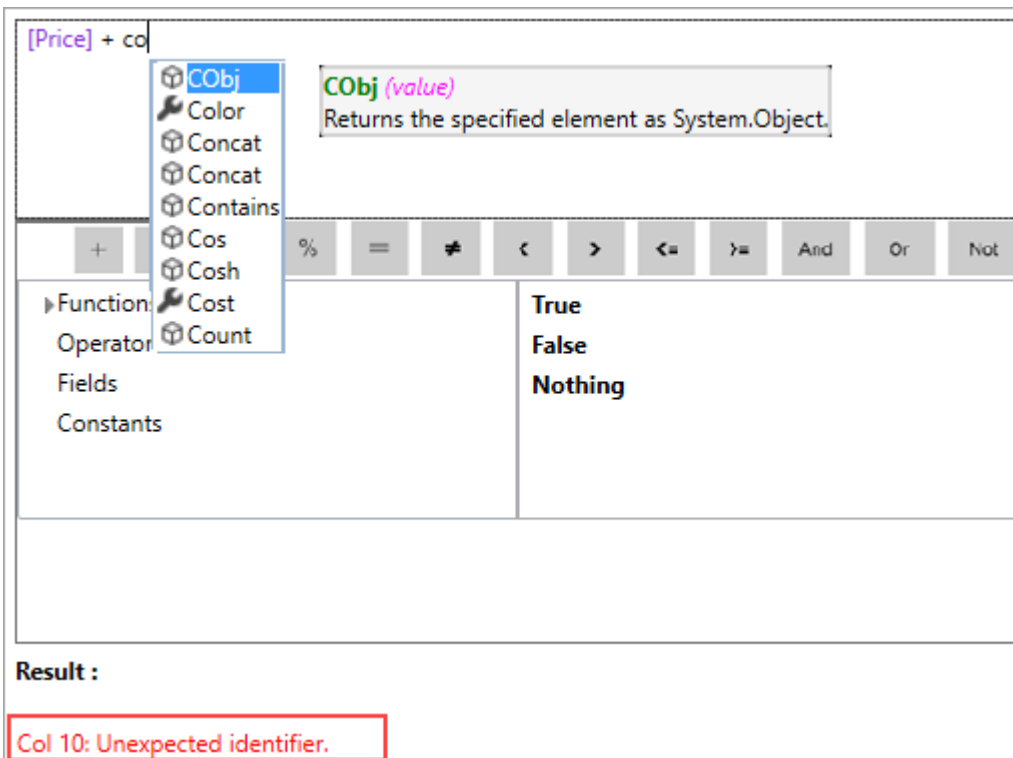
[Price] + co

CObj
Color
Concat
Concat
Contains
Cos
Cosh
Cost
Count

CObj (value)
Returns the specified element as System.Object.

+ % = ≠ < > <= >= And Or Not

Functions
Operator
Fields
Constants

True
False
Nothing

Result :

Col 10: Unexpected identifier.